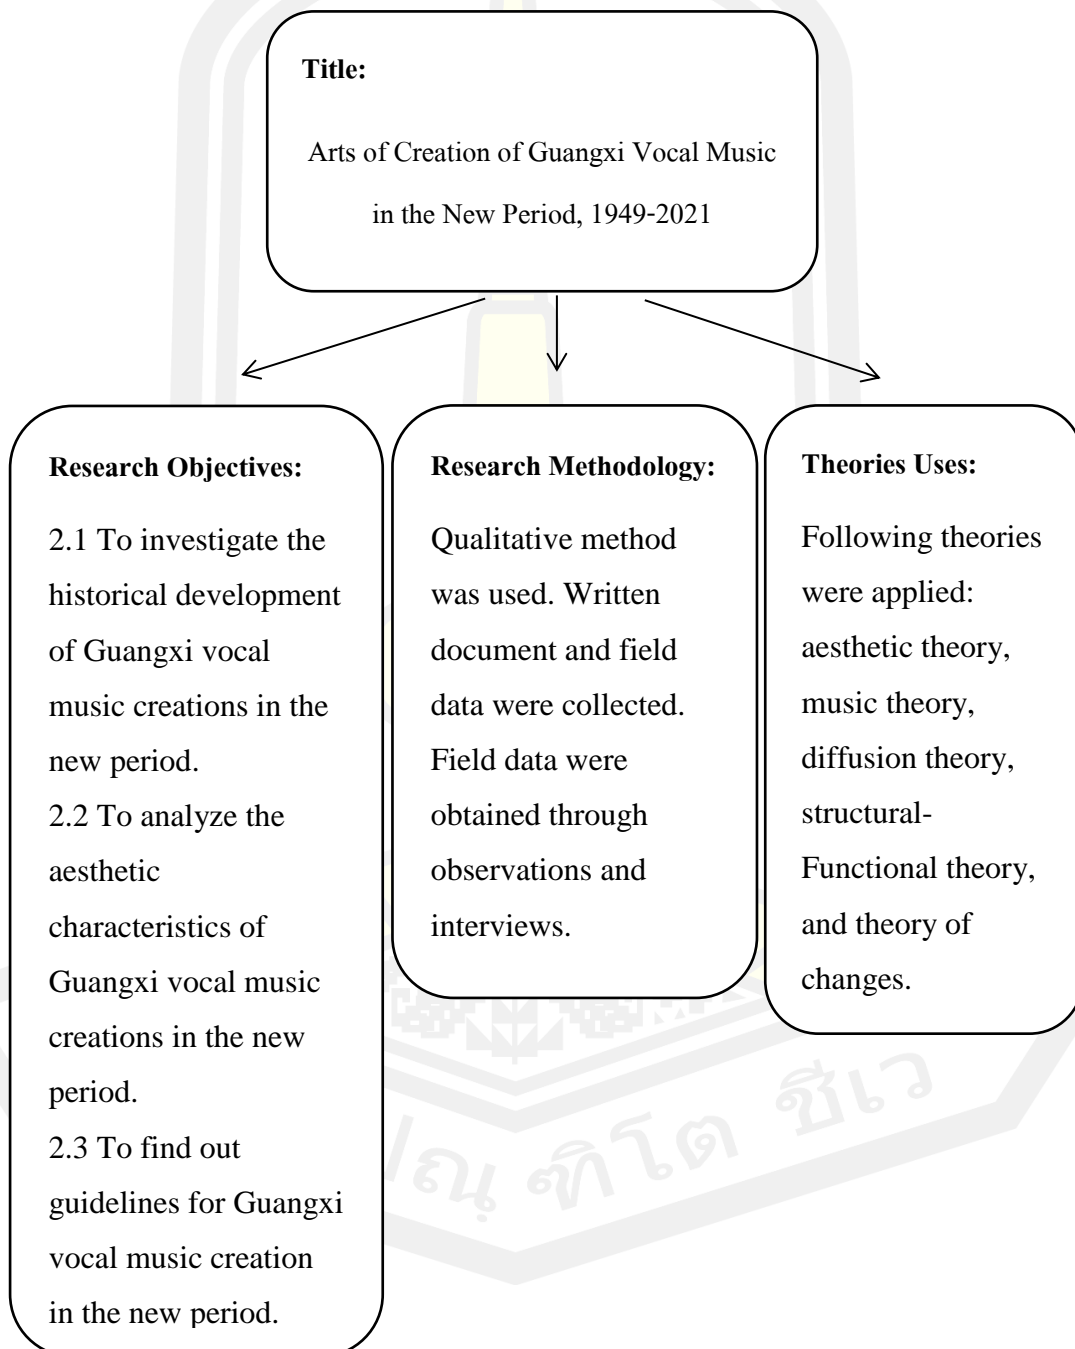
Title:

Arts of Creation of Guangxi Vocal Music in the New Period, 1949-2021

Research Objectives:

2.1 To investigate the historical development of Guangxi vocal music creations in the new period.
2.2 To analyze the aesthetic characteristics of Guangxi vocal music creations in the new period.
2.3 To find out guidelines for Guangxi vocal music creation in the new period.

Research Methodology:

Qualitative method was used. Written document and field data were collected. Field data were obtained through observations and interviews.

Theories Uses:

Following theories were applied: aesthetic theory, music theory, diffusion theory, structural-Functional theory, and theory of changes.

ปณ ทิโต ชีเว